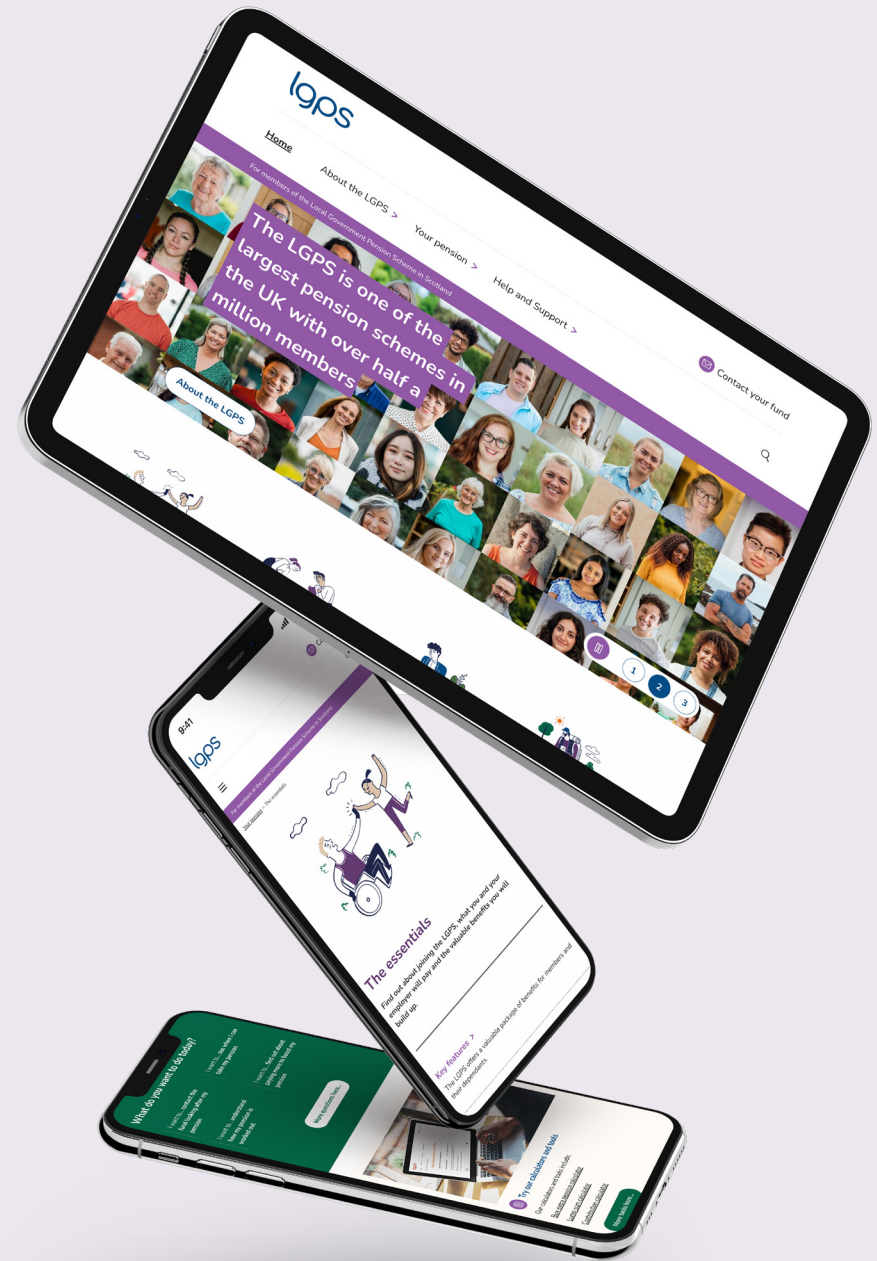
lgps

Home

About the LGPS >

Your pension >

Help and Support >

Contact your fund

For members of the Local Government Pension Scheme in Scotland

The LGPS is one of the largest pension schemes in the UK with over half a million members

About the LGPS

1 2 3

9:41

lgps

For members of the Local Government Pension Scheme in Scotland

The essentials

Find out about joining the LGPS, what you and your employer will pay and the valuable benefits you will build up.

Key features

The LGPS offers a valuable package of benefits for members and their dependents.

What do you want to do today?

I want to... contact the fund looking after my pension

I want to... understand how my pension is worked out

I want to... see what I can take my pension

I want to... find out about paying more to boost my pension

More questions here

Try our calculators and tools

Our calculators and tools include:

Member contribution calculator

Lump sum calculator

Contribution calculator

More tools here